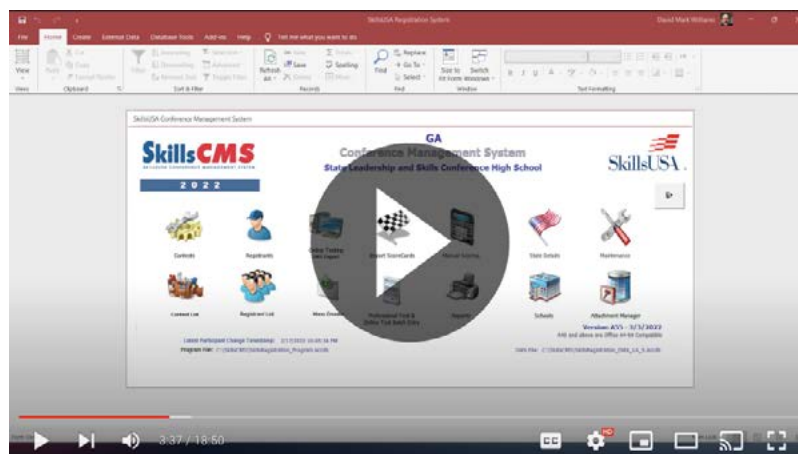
SkillsUSA Registration System

David Mark Williams

File Home Create External Data Database Tools Add-ins Help Tell me what you want to do

View

Paste

Cut

Copy

Format Painter

Clipboard

Filter

Ascending

Descending

Remove Sort

Selection

Advanced

Toggle Filter

Sort & Filter

Refresh All

New

Save

Delete

Totals

Spelling

More

Records

Find

Replace

Go To

Select

Find

Size to Fit Form

Switch Windows

Window

Text Formatting

Views

SkillsUSA Conference Management System

SkillsCMS

2022

GA

Conference Management System

State Leadership and Skills Conference High School

SkillsUSA

Contests

Registrants

Online Testing

Smart ScoreCards

Manual Scoring

State Details

Maintenance

Contest List

Registrant List

Professional Test & Online Test Batch Entry

Reports

Schools

Attachment Manager

Version A55 - 3/1/2022

Latest Participant Change Timestamp: 2/17/2022 10:05:34 PM

Program File: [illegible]

Data File: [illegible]

3:37 / 18:50

CC

HD